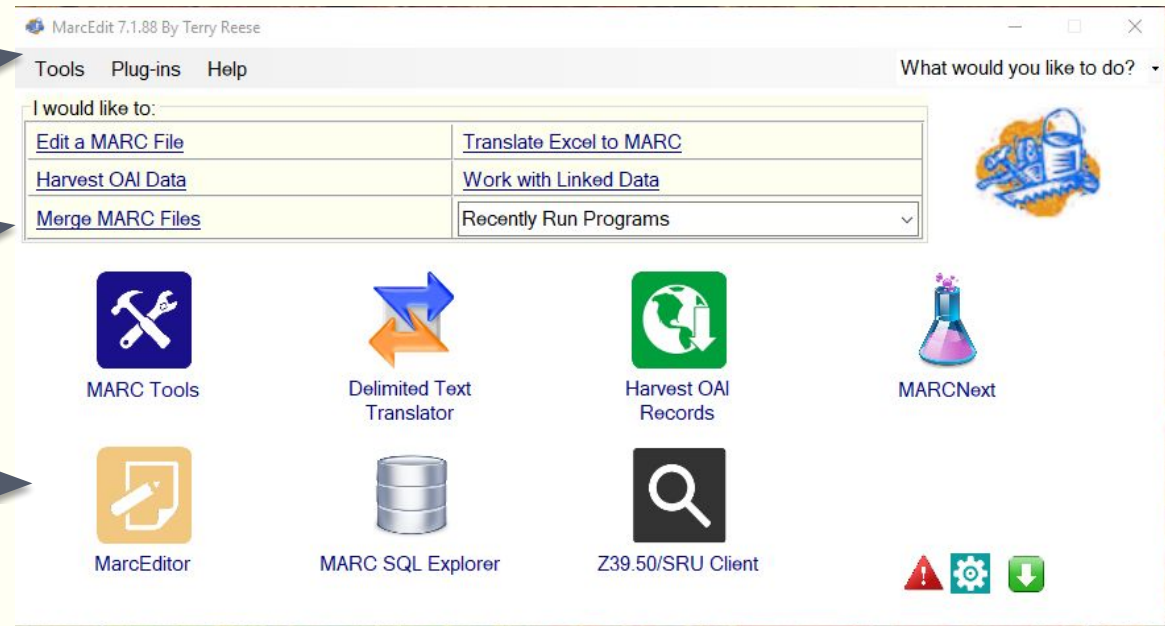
MarcEdit 7.1.88 By Terry Reese

Tools Plug-ins Help

What would you like to do?

I would like to:

| | |
|---|---|
| Edit a MARC File | Translate Excel to MARC |
| Harvest OAI Data | Work with Linked Data |
| Merge MARC Files | Recently Run Programs |

MARC Tools

Delimited Text Translator

Harvest OAI Records

MARCNext

MarcEditor

MARC SQL Explorer

Z39.50/SRU Client